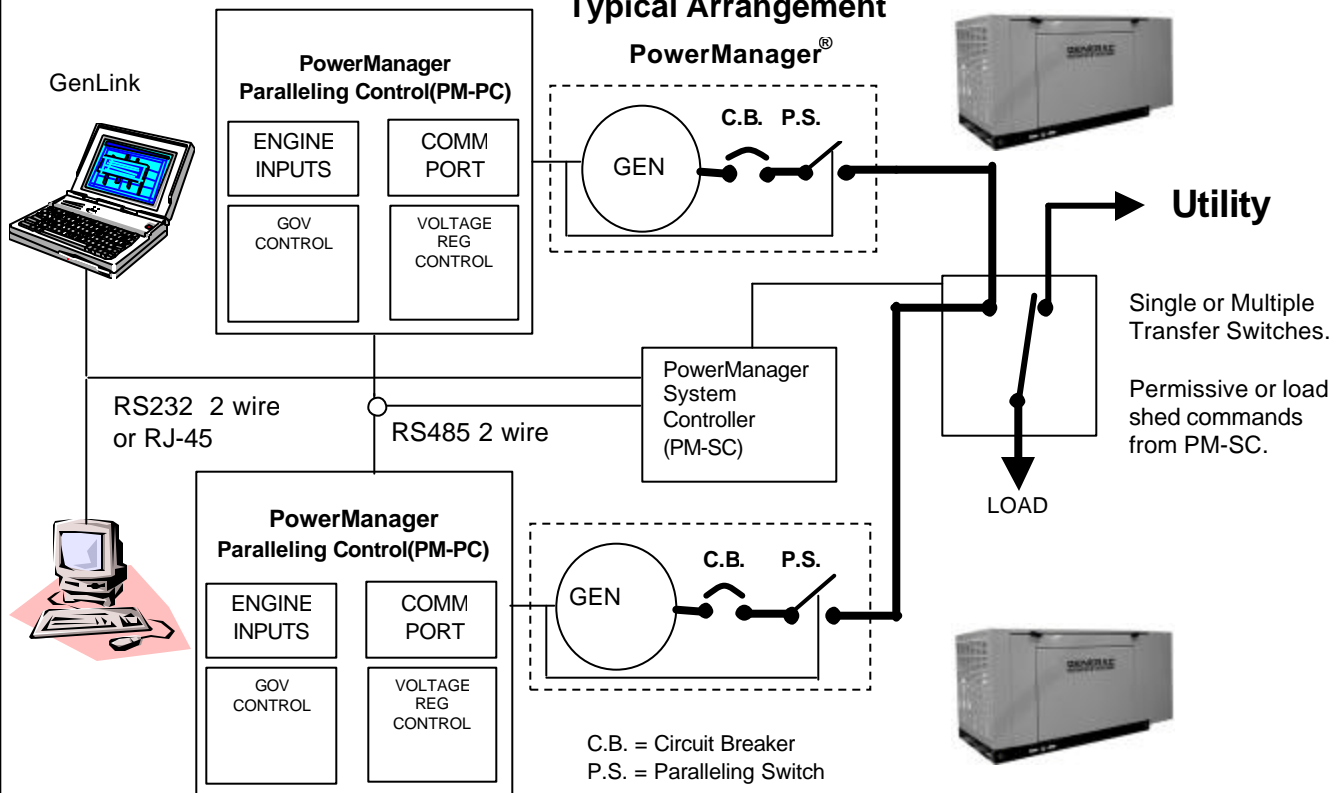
Typical Arrangement

PowerManager®

GenLink

PowerManager
Paralleling Control(PM-PC)

ENGINE INPUTS

COMM PORT

GOV CONTROL

VOLTAGE REG CONTROL

GEN

C.B.

P.S.

Utility

Single or Multiple Transfer Switches.

Permissive or load shed commands from PM-SC.

PowerManager System Controller (PM-SC)

RS232 2 wire or RJ-45

RS485 2 wire

LOAD

PowerManager
Paralleling Control(PM-PC)

ENGINE INPUTS

COMM PORT

GOV CONTROL

VOLTAGE REG CONTROL

GEN

C.B.

P.S.

C.B. = Circuit Breaker
P.S. = Paralleling Switch